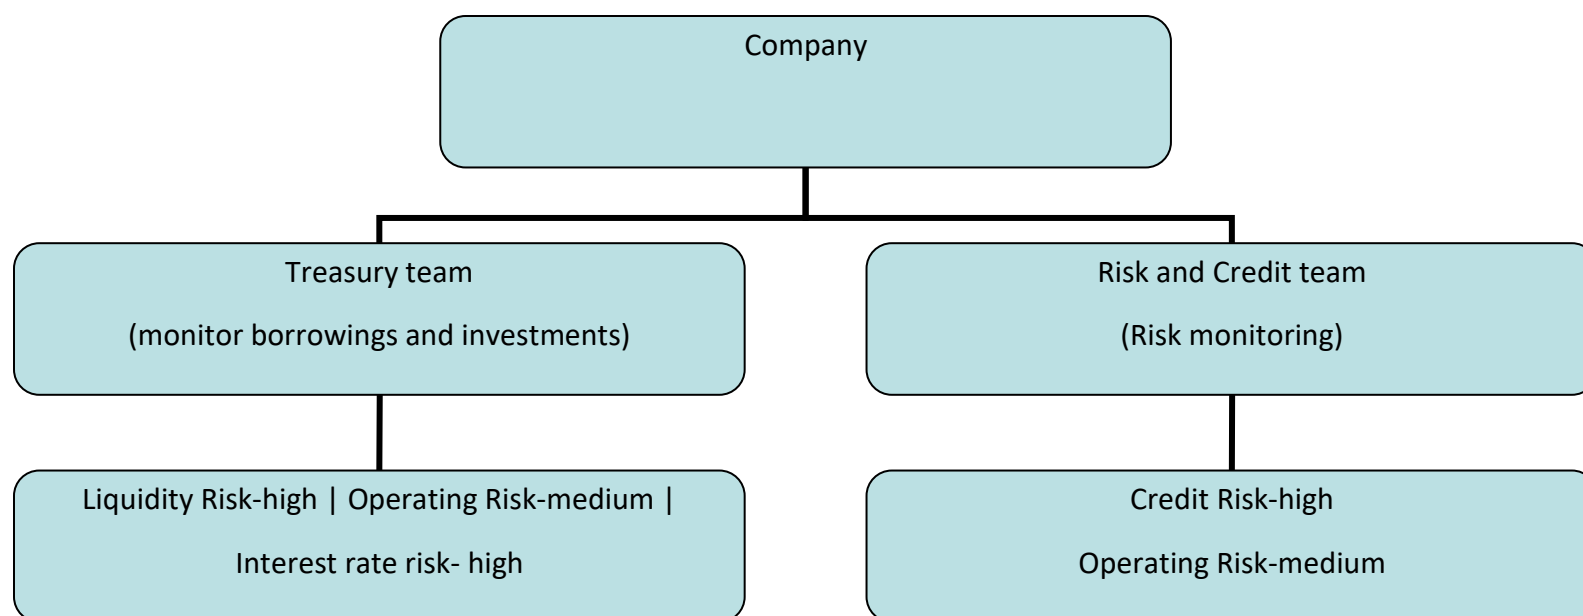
Company

Treasury team

(monitor borrowings and investments)

Risk and Credit team

(Risk monitoring)

Liquidity Risk-high | Operating Risk-medium |

Interest rate risk- high

Credit Risk-high

Operating Risk-medium